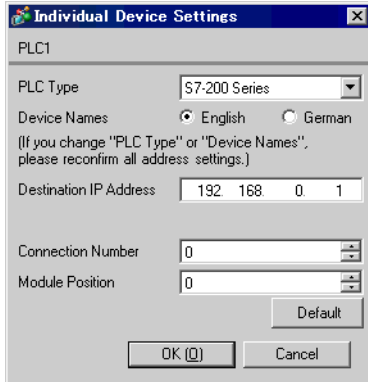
Individual Device Settings

PLC1

PLC Type S7-200 Series

Device Names English German

(If you change "PLC Type" or "Device Names", please reconfirm all address settings.)

Destination IP Address 192. 168. 0. 1

Connection Number 0

Module Position 0

Default

OK (O) Cancel